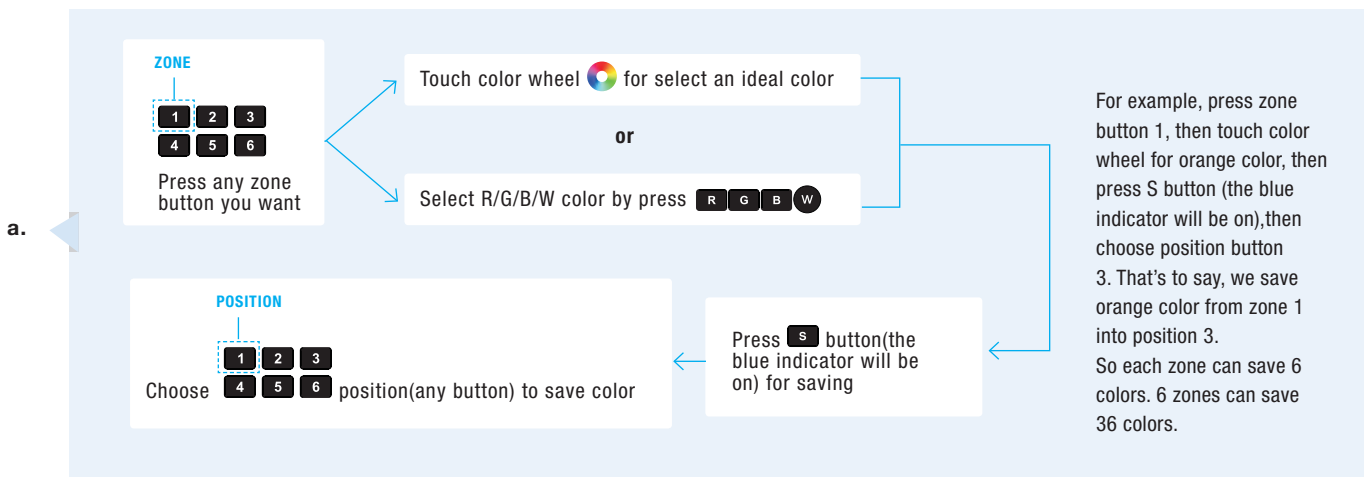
a.

ZONE

1 2 3
4 5 6

Press any zone button you want

Touch color wheel for select an ideal color

or

Select R/G/B/W color by press R G B W

For example, press zone button 1, then touch color wheel for orange color, then press S button (the blue indicator will be on),then choose position button 3. That's to say, we save orange color from zone 1 into position 3.
So each zone can save 6 colors. 6 zones can save 36 colors.

Press S button(the blue indicator will be on) for saving

POSITION

1 2 3
Choose 4 5 6 position(any button) to save color